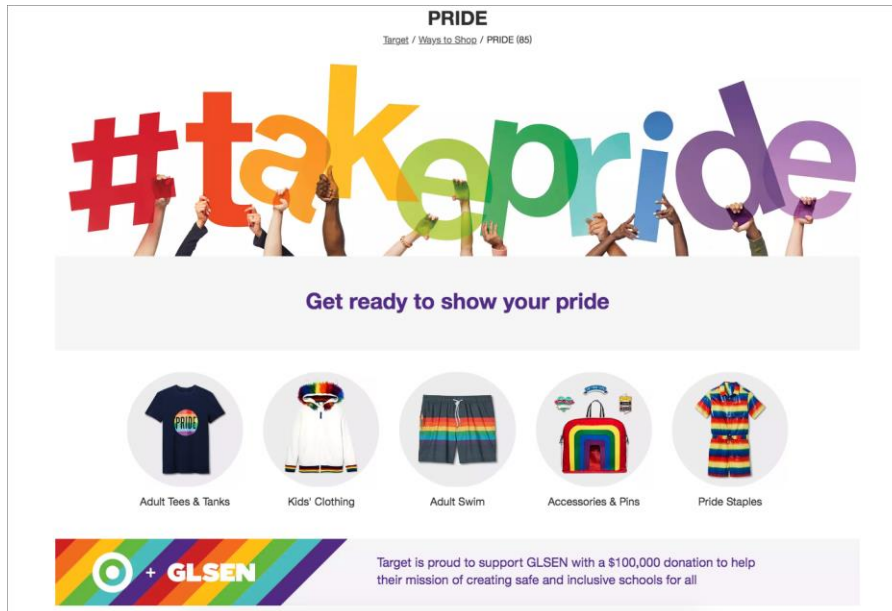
PRIDE

Target / Ways to Shop / PRIDE (85)

#takepride

Get ready to show your pride

PRIDE

Adult Tees & Tanks

Kids' Clothing

Adult Swim

Accessories & Pins

Pride Staples

+ GLSEN

Target is proud to support GLSEN with a $100,000 donation to help their mission of creating safe and inclusive schools for all